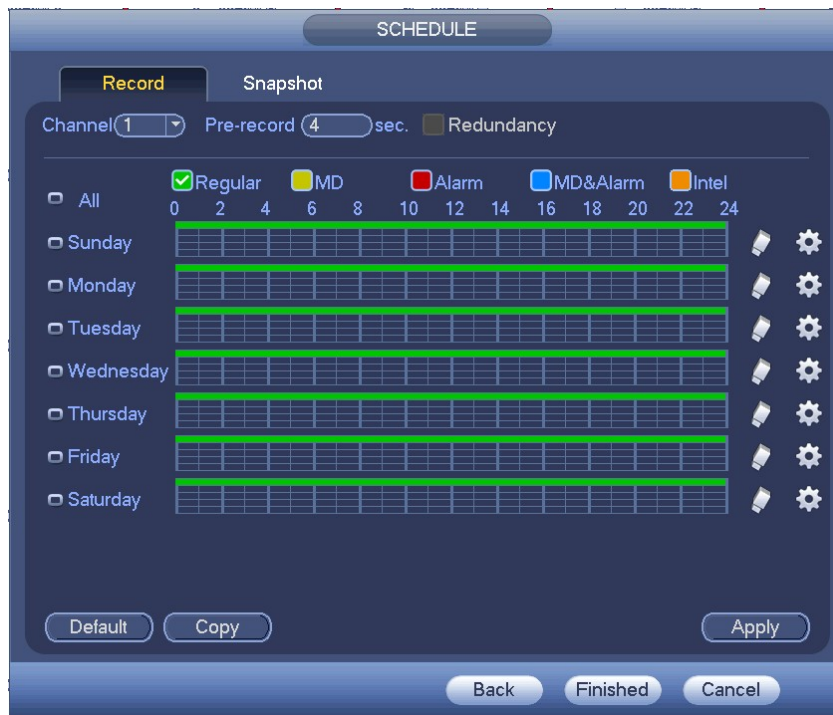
SCHEDULE

Record Snapshot

Channel 1 Pre-record 4 sec. Redundancy

All Regular MD Alarm MD&Alarm Intel

0 2 4 6 8 10 12 14 16 18 20 22 24

Sunday

Monday

Tuesday

Wednesday

Thursday

Friday

Saturday

Default Copy Apply

Back Finished Cancel